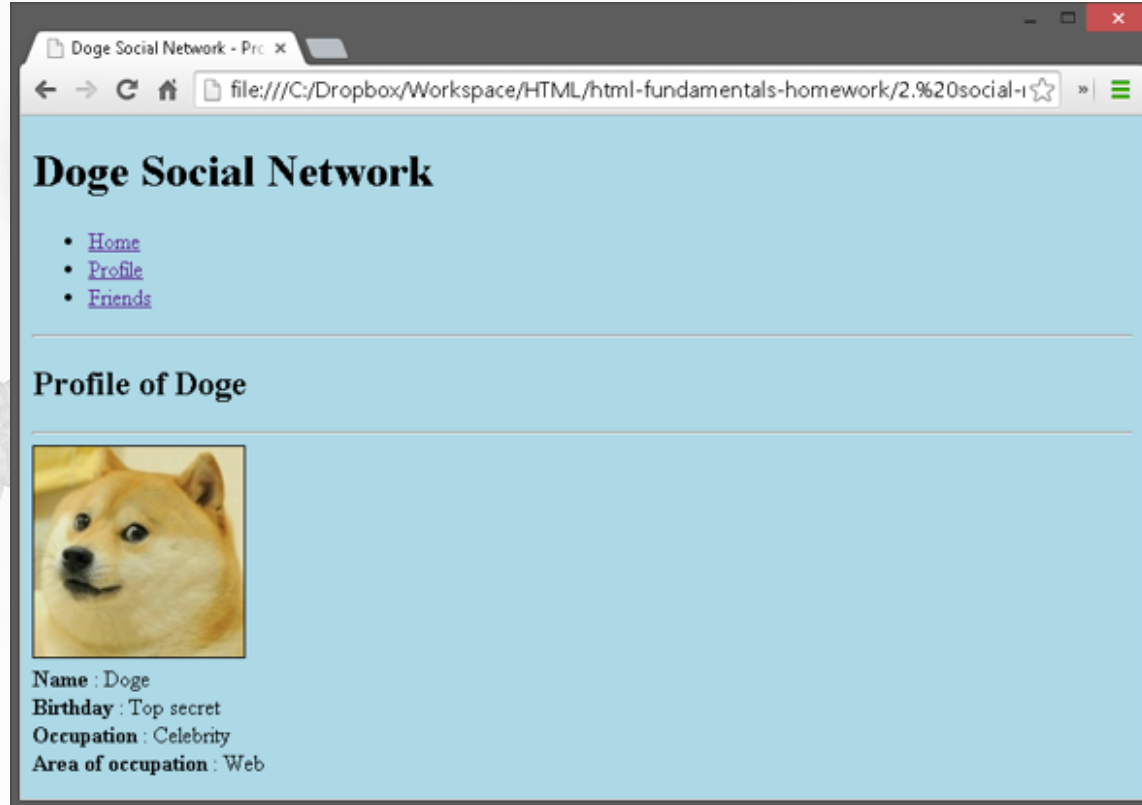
Doge Social Network - Prc ×

file:///C:/Dropbox/Workspace/HTML/html-fundamentals-homework/2.%20social-r

# Doge Social Network

- Home
- Profile
- Friends

## Profile of Doge

**Name** : Doge
**Birthday** : Top secret
**Occupation** : Celebrity
**Area of occupation** : Web